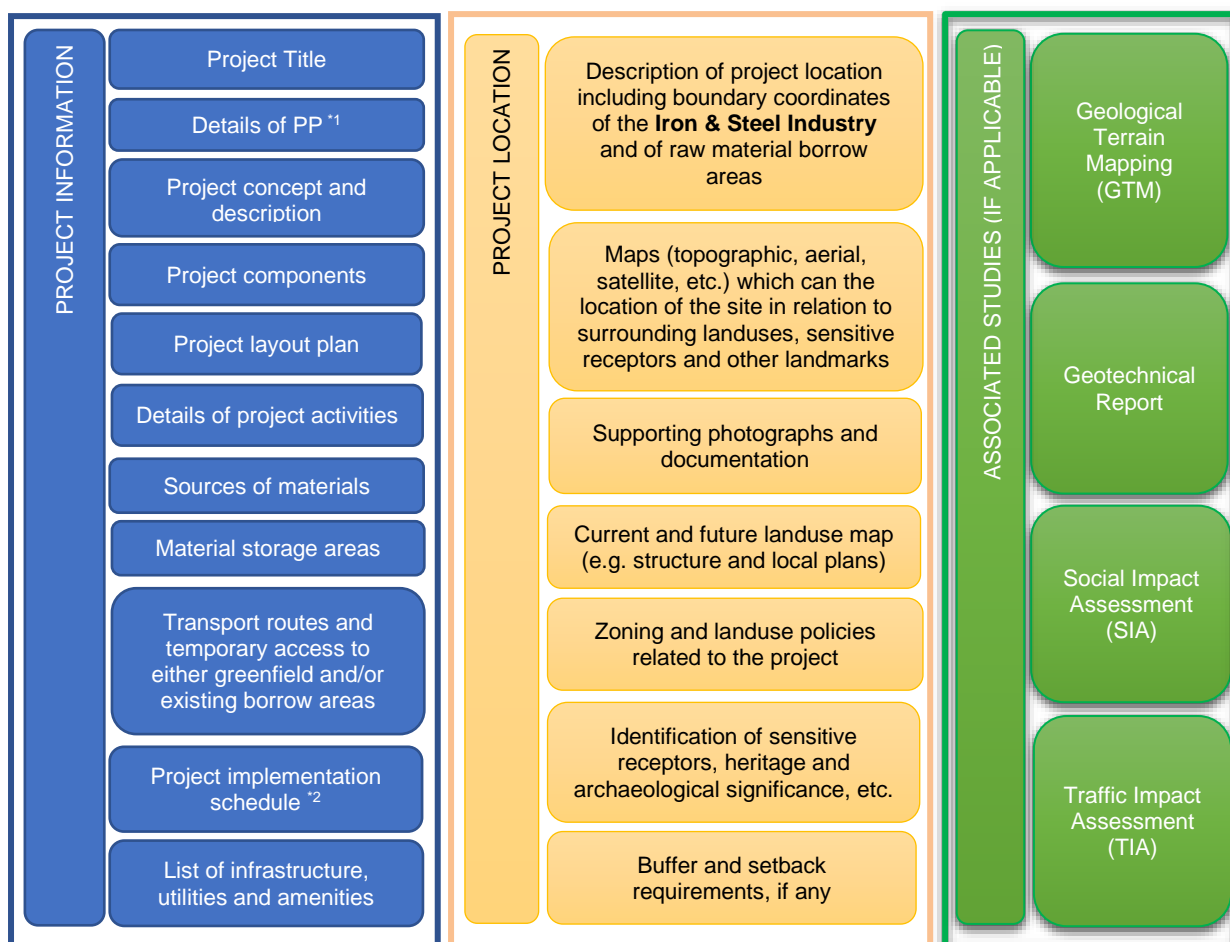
PROJECT INFORMATION

Project Title

Details of PP $^{*1}$

Project concept and description

Project components

Project layout plan

Details of project activities

Sources of materials

Material storage areas

Transport routes and temporary access to either greenfield and/or existing borrow areas

Project implementation schedule $^{*2}$

List of infrastructure, utilities and amenities

PROJECT LOCATION

Description of project location including boundary coordinates of the **Iron & Steel Industry** and of raw material borrow areas

Maps (topographic, aerial, satellite, etc.) which can the location of the site in relation to surrounding landuses, sensitive receptors and other landmarks

Supporting photographs and documentation

Current and future landuse map (e.g. structure and local plans)

Zoning and landuse policies related to the project

Identification of sensitive receptors, heritage and archaeological significance, etc.

Buffer and setback requirements, if any

ASSOCIATED STUDIES (IF APPLICABLE)

Geological Terrain Mapping (GTM)

Geotechnical Report

Social Impact Assessment (SIA)

Traffic Impact Assessment (TIA)